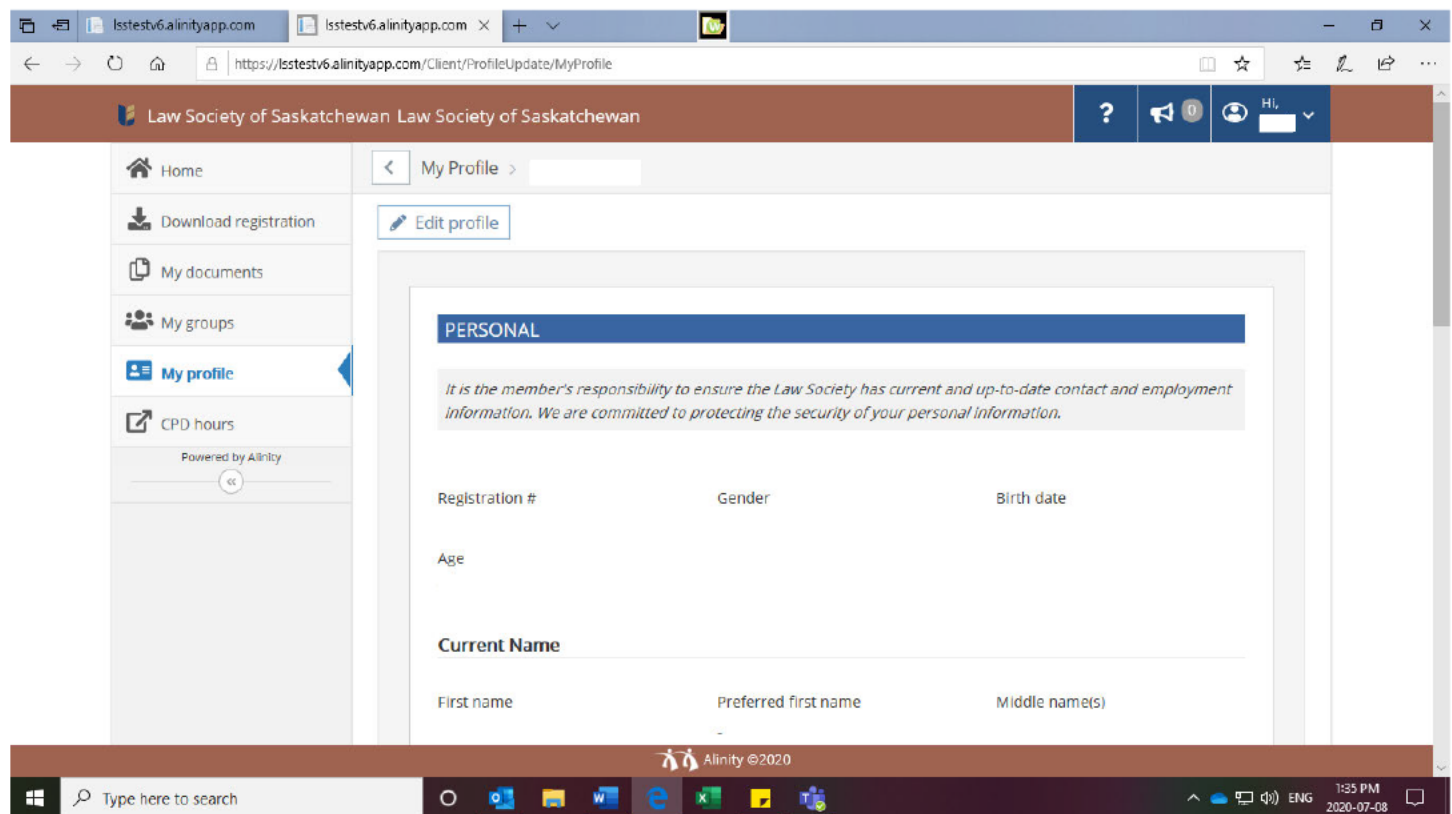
lsstestv6.alinityapp.com
lsstestv6.alinityapp.com

https://lsstestv6.alinityapp.com/Client/ProfileUpdate/MyProfile

Law Society of Saskatchewan Law Society of Saskatchewan

?
0
Hi,

Home
Download registration
My documents
My groups
My profile
CPD hours
Powered by Alinity

My Profile >

Edit profile

PERSONAL

It is the member's responsibility to ensure the Law Society has current and up-to-date contact and employment information. We are committed to protecting the security of your personal information.

Registration #
Gender
Birth date

Age

Current Name

First name
Preferred first name
Middle name(s)

-

Alinity ©2020

Type here to search

ENG
1:35 PM
2020-07-08